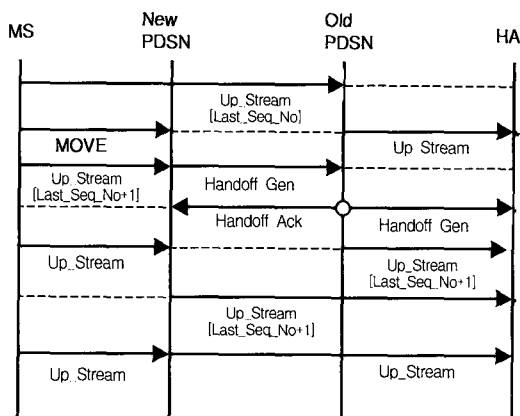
MS

New PDSN

Old PDSN

HA

Up_Stream [Last_Seq_No]

MOVE

Up Stream

Up Stream [Last_Seq_No+1]

Handoff Gen

Handoff Ack

Handoff Gen

Up_Stream

Up_Stream [Last_Seq_No+1]

Up_Stream [Last_Seq_No+1]

Up_Stream

Up_Stream